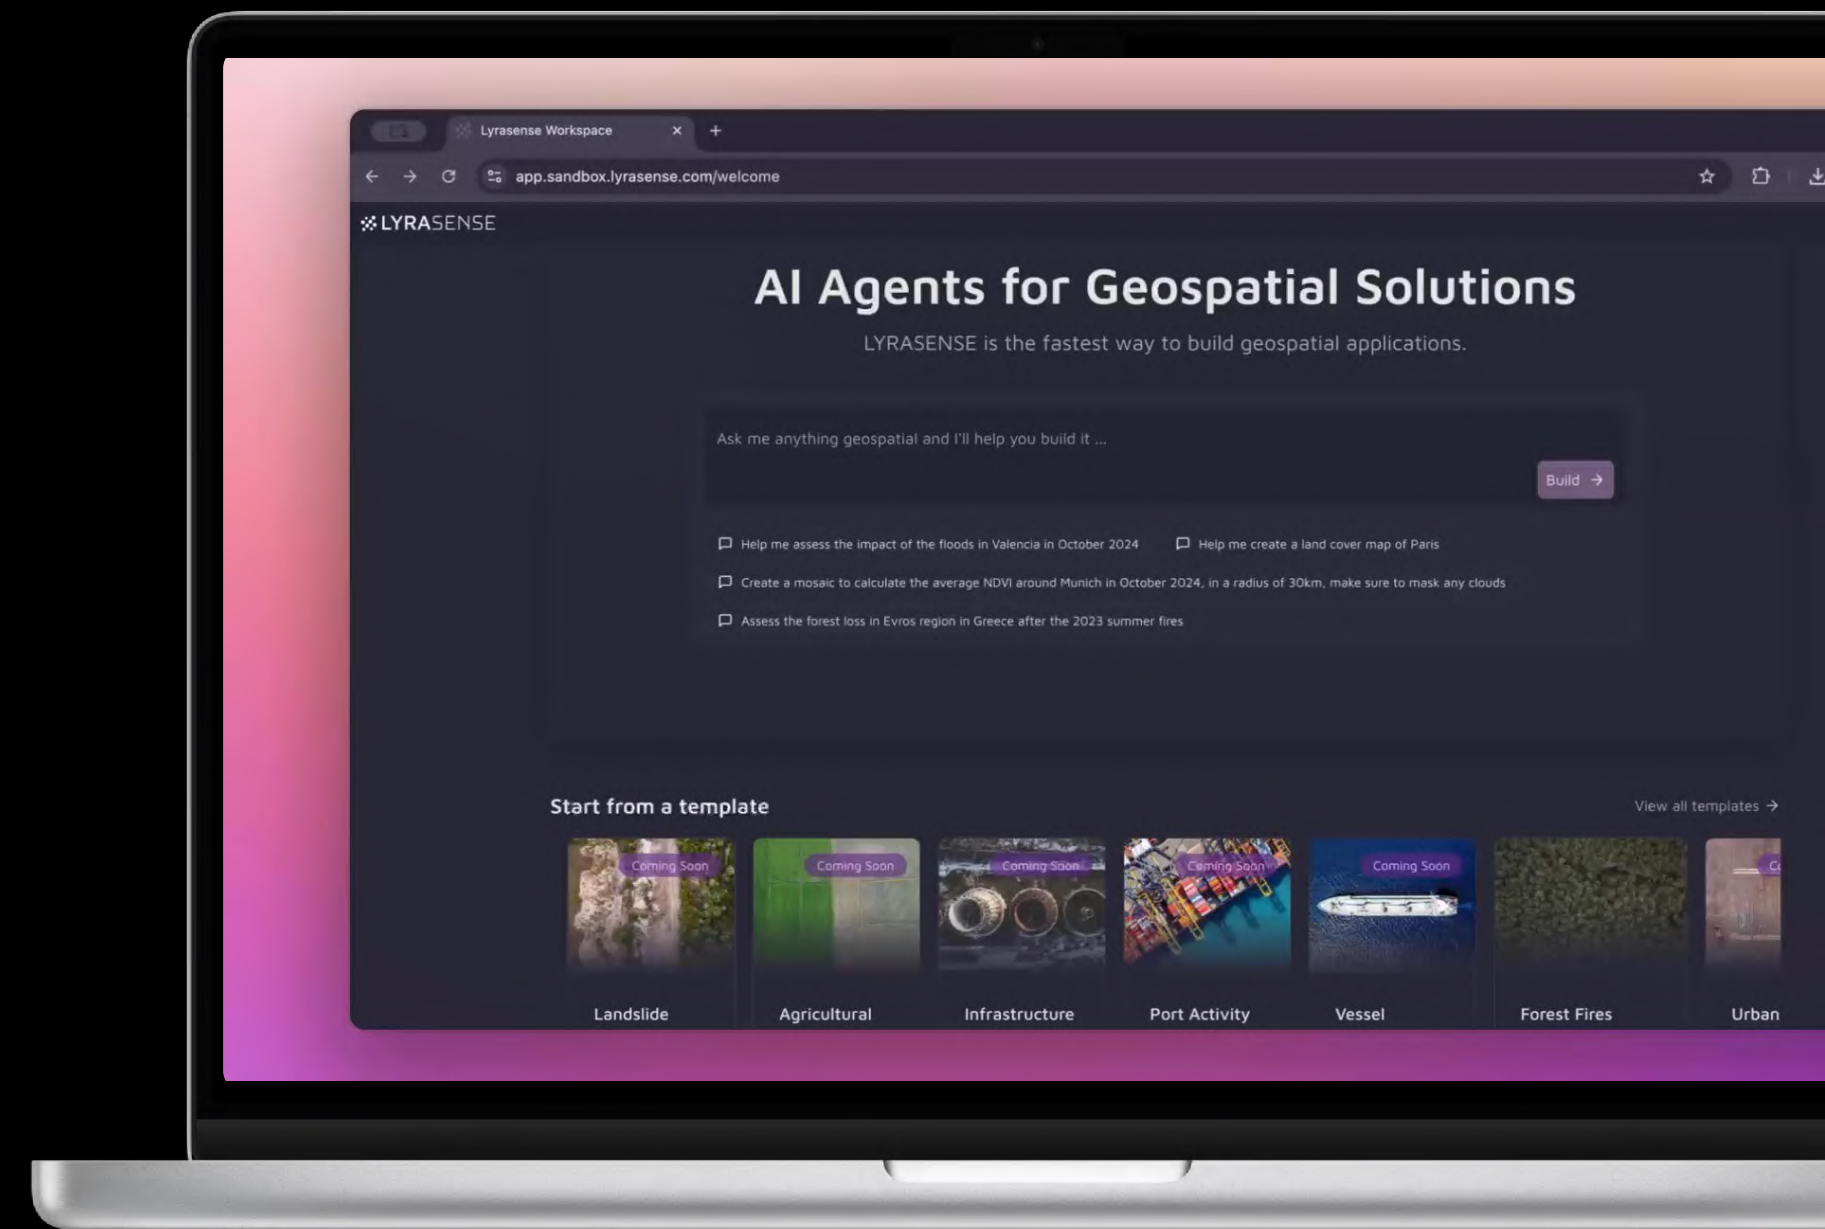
Lyrasense Workspace ×
+
app.sandbox.lyrasense.com/welcome

LYRASENSE

AI Agents for Geospatial Solutions

LYRASENSE is the fastest way to build geospatial applications.

Ask me anything geospatial and I'll help you build it ...

Build →

Help me assess the impact of the floods in Valencia in October 2024

Help me create a land cover map of Paris

Create a mosaic to calculate the average NDVI around Munich in October 2024, in a radius of 30km, make sure to mask any clouds

Assess the forest loss in Evros region in Greece after the 2023 summer fires

Start from a template

View all templates →

Coming Soon
Landslide

Coming Soon
Agricultural

Coming Soon
Infrastructure

Coming Soon
Port Activity

Coming Soon
Vessel

Forest Fires

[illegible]
Urban